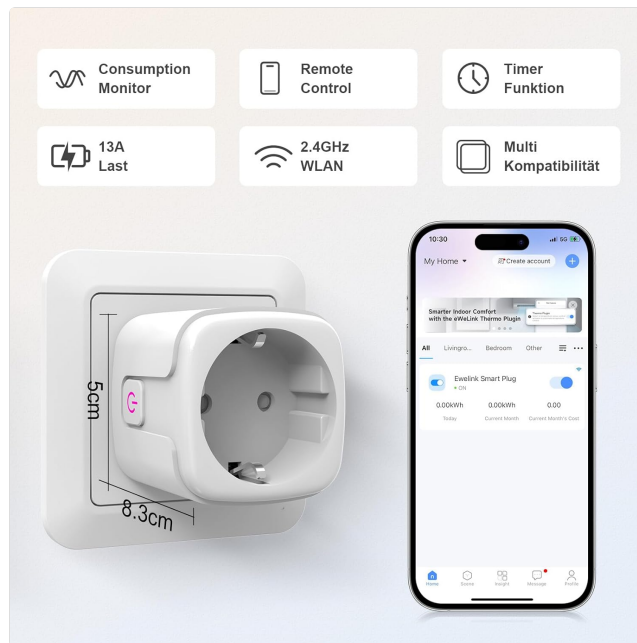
Consumption Monitor

Remote Control

Timer Funktion

13A Last

2.4GHz WLAN

Multi Kompatibilität

5cm

8.3cm

10:30

My Home

Create account

Smarter Indoor Comfort with the eWeLink Thermo Plugin

All Livingro... Bedroom Other

Ewelink Smart Plug
ON

0.00kWh Today

0.00kWh Current Month

0.00 Current Month's Cost

Home Scene Insight Message Profile